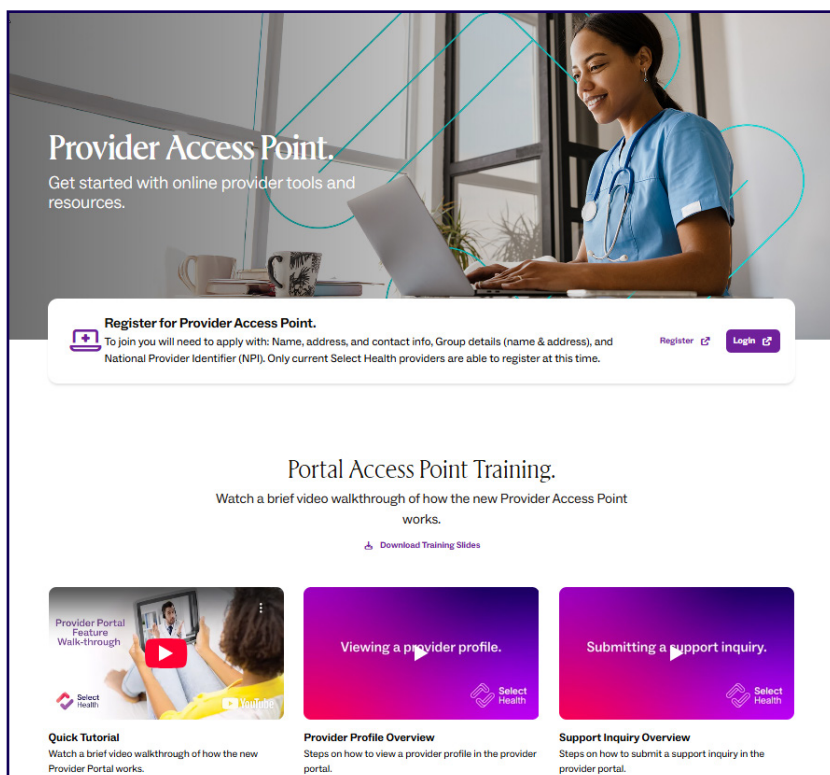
Provider Access Point.

Get started with online provider tools and resources.

Register for Provider Access Point.

To join you will need to apply with: Name, address, and contact info, Group details (name & address), and National Provider Identifier (NPI). Only current Select Health providers are able to register at this time.

Register

Login

Portal Access Point Training.

Watch a brief video walkthrough of how the new Provider Access Point works.

Download Training Slides

Provider Portal Feature Walk-through

Select Health

YouTube

Viewing a provider profile.

Select Health

Submitting a support inquiry.

Select Health

Quick Tutorial

Watch a brief video walkthrough of how the new Provider Portal works.

Provider Profile Overview

Steps on how to view a provider profile in the provider portal.

Support Inquiry Overview

Steps on how to submit a support inquiry in the provider portal.